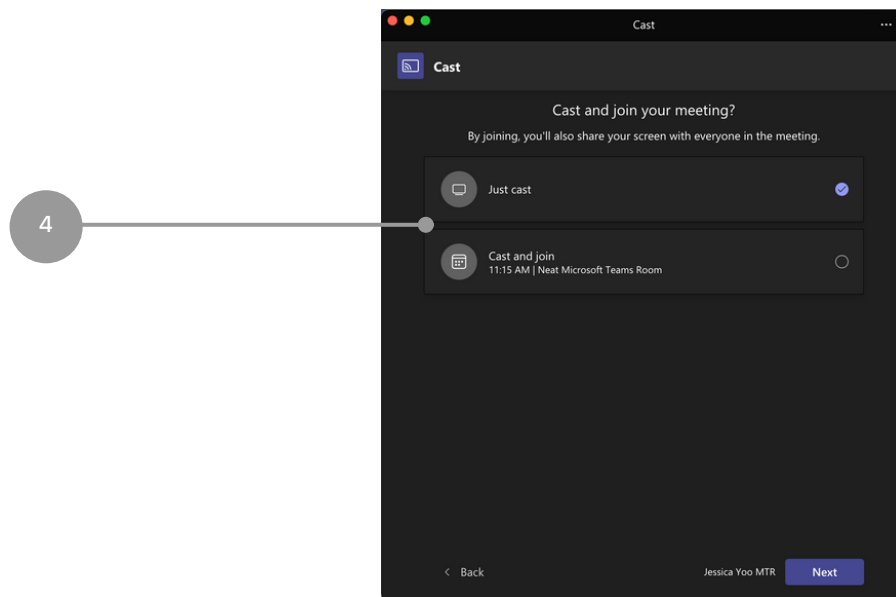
4

Cast

Cast

Cast and join your meeting?

By joining, you'll also share your screen with everyone in the meeting.

Just cast

Cast and join
11:15 AM | Neat Microsoft Teams Room

< Back

Jessica Yoo MTR

Next